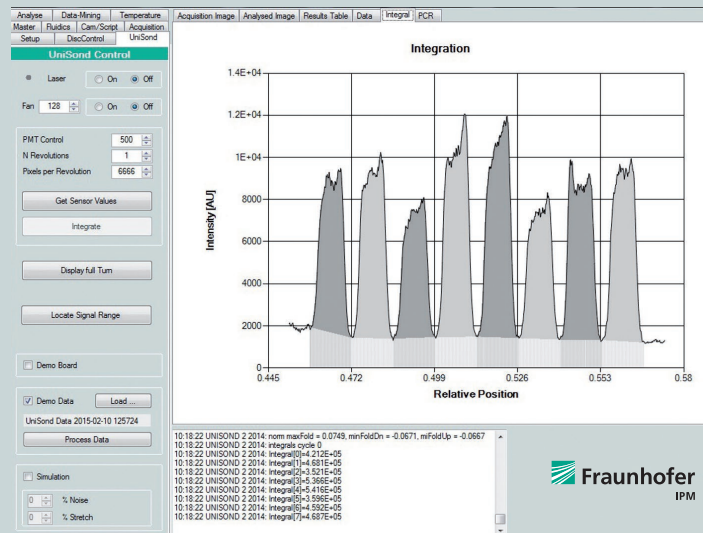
Analyse | Data-Mining | Temperature
Master | Fluidics | Cam/Script | Acquisition
Setup | DiscControl | UniSond

UniSond Control

Laser ○ On ◉ Off

Fan 128 ○ On ◉ Off

PMT Control 500
N Revolutions 1
Pixels per Revolution 6666

Get Sensor Values

Integrate

Display full Turn

Locate Signal Range

☐ Demo Board

☑ Demo Data Load ...
UniSond Data 2015-02-10 125724
Process Data

☐ Simulation
0 % Noise
0 % Stretch

Acquisition Image | Analysed Image | Results Table | Data | Integral | PCR

Integration

1.4E+04
1.2E+04
1E+04
8000
6000
4000
2000
0

Intensity [AU]

0.445 0.472 0.499 0.526 0.553 0.58

Relative Position

10:18:22 UNISOND 2 2014: norm maxFold = 0.0749, minFoldDn = -0.0671, miFoldUp = -0.0667
10:18:22 UNISOND 2 2014: integrals cycle 0
10:18:22 UNISOND 2 2014: Integral[0]=4.212E+05
10:18:22 UNISOND 2 2014: Integral[1]=4.681E+05
10:18:22 UNISOND 2 2014: Integral[2]=3.521E+05
10:18:22 UNISOND 2 2014: Integral[3]=5.366E+05
10:18:22 UNISOND 2 2014: Integral[4]=5.416E+05
10:18:22 UNISOND 2 2014: Integral[5]=3.596E+05
10:18:22 UNISOND 2 2014: Integral[6]=4.592E+05
10:18:22 UNISOND 2 2014: Integral[7]=4.687E+05

Fraunhofer
IPM